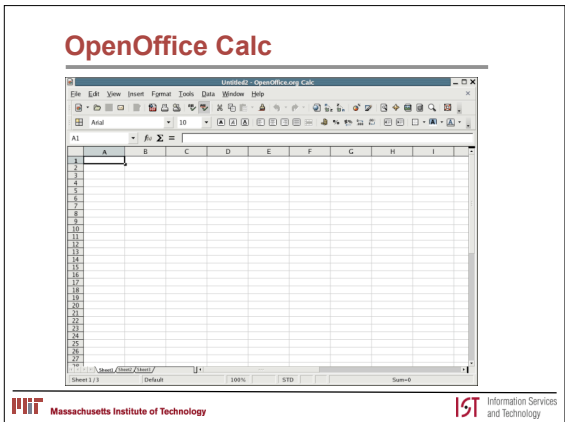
OpenOffice Calc

Untitled2 - OpenOffice.org Calc

File Edit View Insert Format Tools Data Window Help

Arial 10

A1 $f(x)$ $\Sigma$ =

| | A | B | C | D | E | F | G | H | I |
|---|---|---|---|---|---|---|---|---|---|
| 1 | | | | | | | | | |
| 2 | | | | | | | | | |
| 3 | | | | | | | | | |
| 4 | | | | | | | | | |
| 5 | | | | | | | | | |
| 6 | | | | | | | | | |
| 7 | | | | | | | | | |
| 8 | | | | | | | | | |
| 9 | | | | | | | | | |
| 10 | | | | | | | | | |
| 11 | | | | | | | | | |
| 12 | | | | | | | | | |
| 13 | | | | | | | | | |
| 14 | | | | | | | | | |
| 15 | | | | | | | | | |
| 16 | | | | | | | | | |
| 17 | | | | | | | | | |
| 18 | | | | | | | | | |
| 19 | | | | | | | | | |
| 20 | | | | | | | | | |
| 21 | | | | | | | | | |
| 22 | | | | | | | | | |
| 23 | | | | | | | | | |
| 24 | | | | | | | | | |
| 25 | | | | | | | | | |
| 26 | | | | | | | | | |
| 27 | | | | | | | | | |

Sheet1 Sheet2 Sheet3

Sheet 1 / 3 Default 100% STD Sum=0

MIT Massachusetts Institute of Technology

IST Information Services and Technology